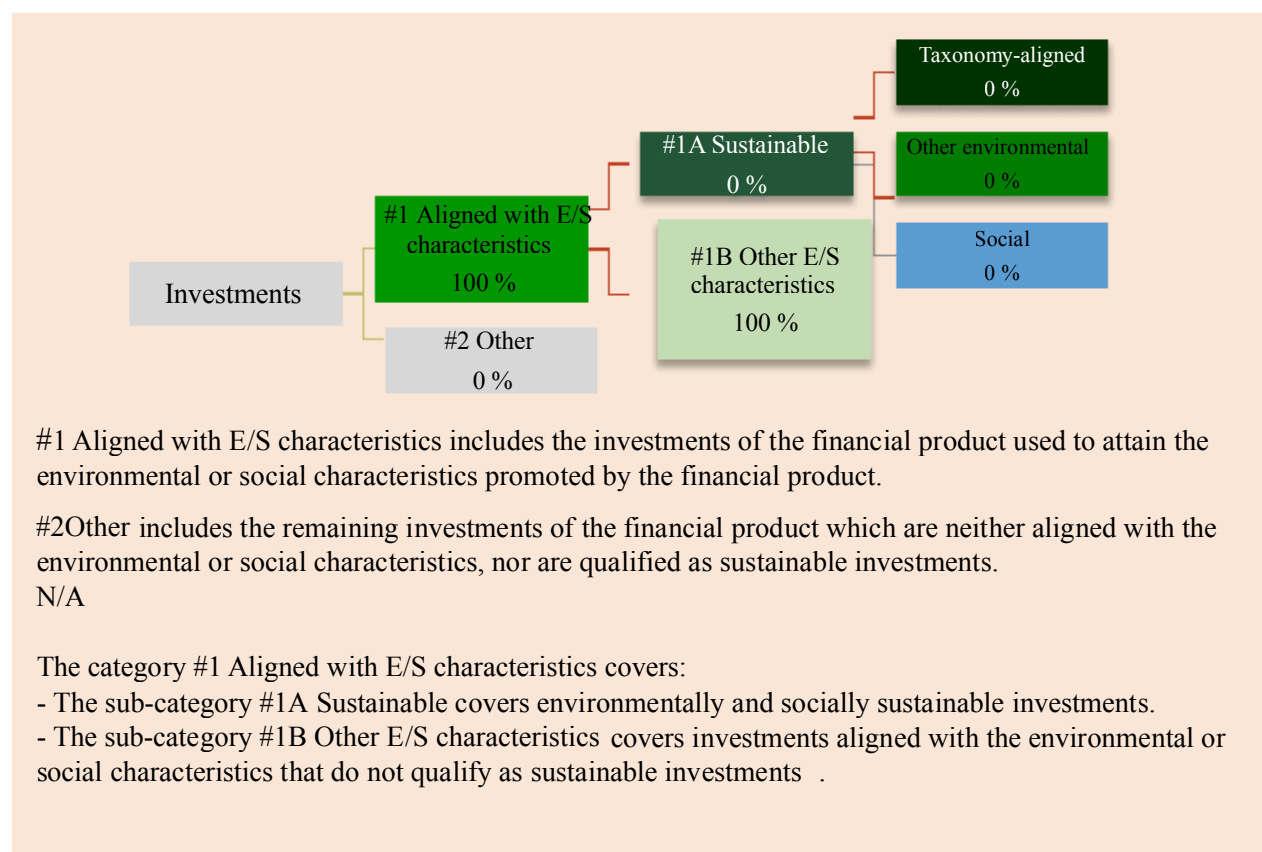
Taxonomy-aligned
0 %

#1A Sustainable
0 %

Other environmental
0 %

#1 Aligned with E/S characteristics
100 %

#1B Other E/S characteristics
100 %

Social
0 %

Investments

#2 Other
0 %

#1 Aligned with E/S characteristics includes the investments of the financial product used to attain the environmental or social characteristics promoted by the financial product.

#2Other includes the remaining investments of the financial product which are neither aligned with the environmental or social characteristics, nor are qualified as sustainable investments.
N/A

The category #1 Aligned with E/S characteristics covers:
- The sub-category #1A Sustainable covers environmentally and socially sustainable investments.
- The sub-category #1B Other E/S characteristics covers investments aligned with the environmental or social characteristics that do not qualify as sustainable investments .